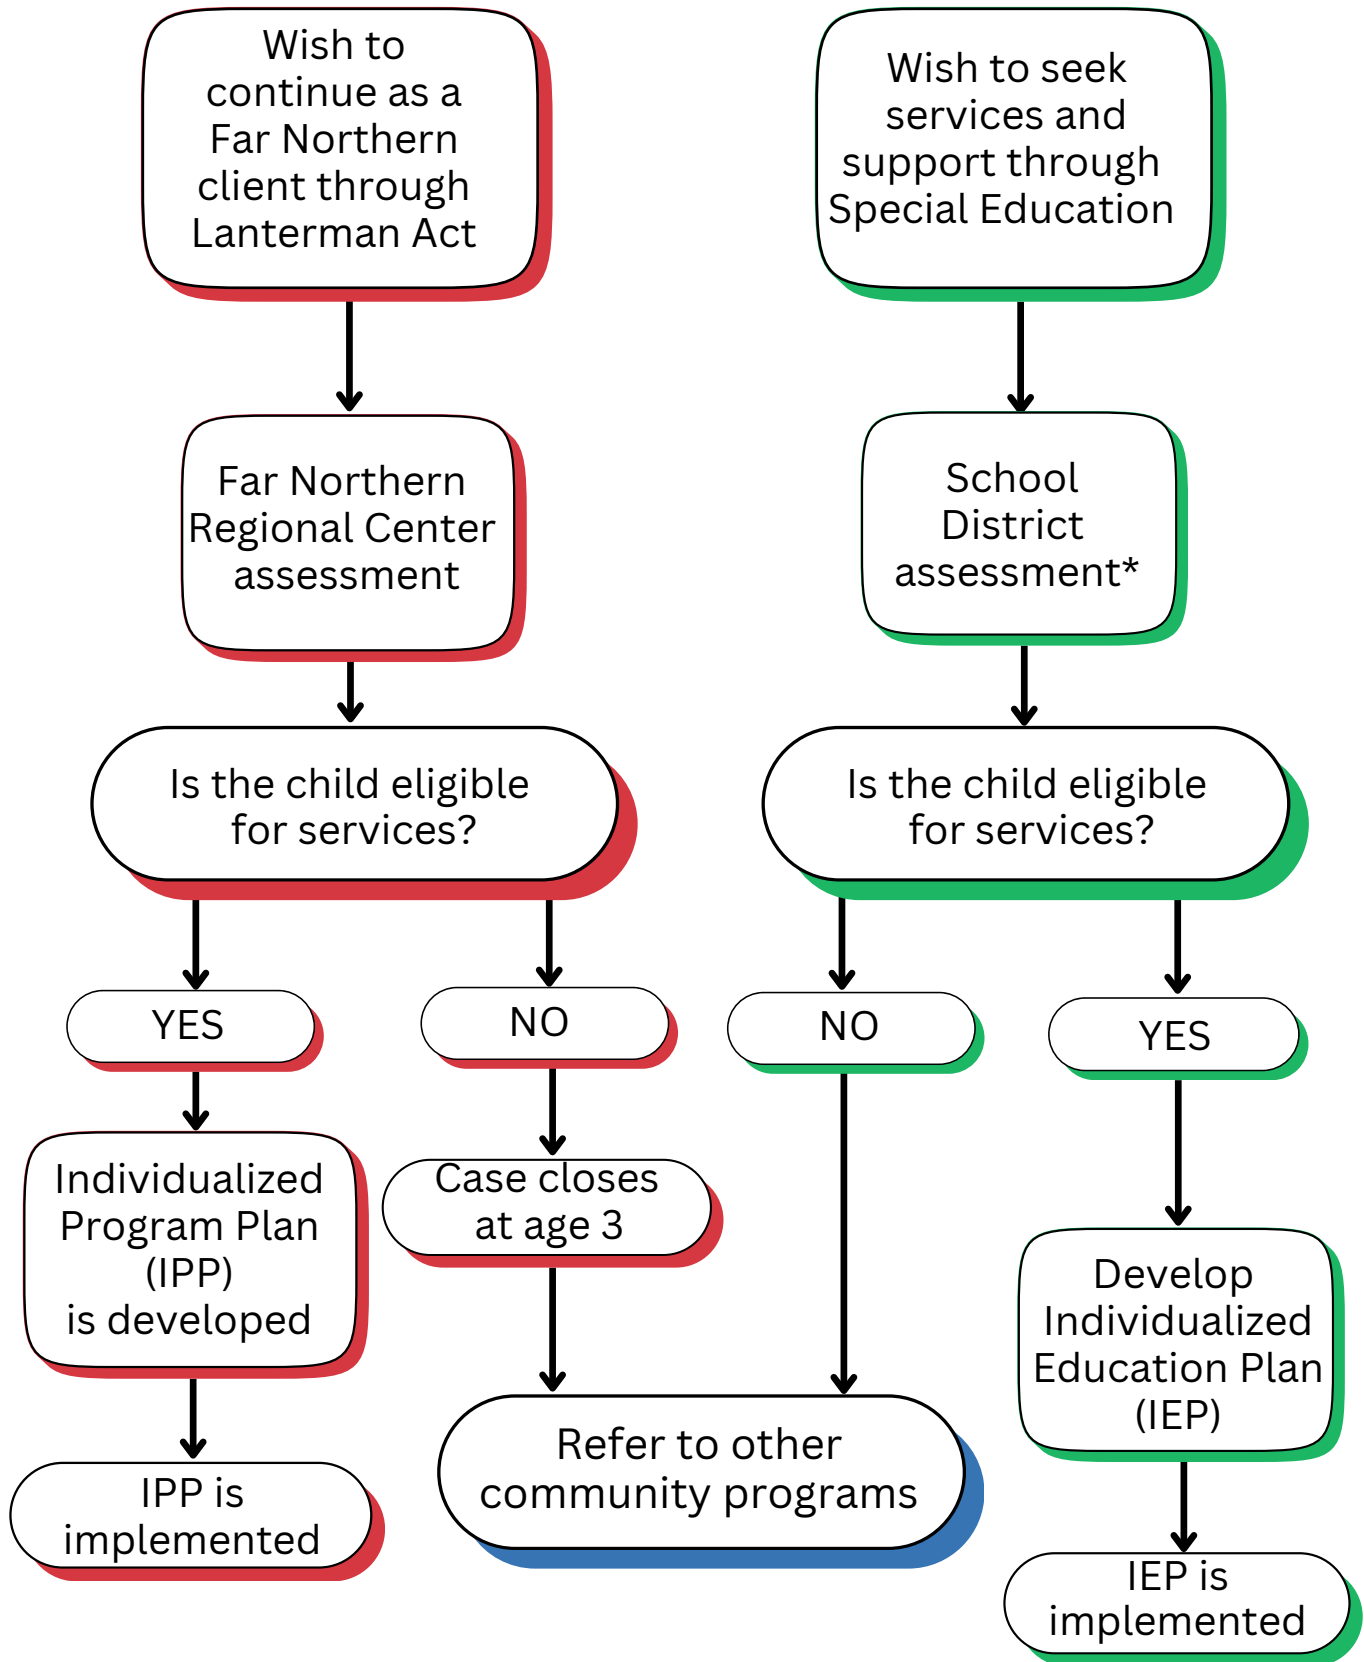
Wish to continue as a Far Northern client through Lanterman Act

Wish to seek services and support through Special Education

Far Northern Regional Center assessment

School District assessment*

Is the child eligible for services?

Is the child eligible for services?

YES

NO

NO

YES

Individualized Program Plan (IPP) is developed

Case closes at age 3

Develop Individualized Education Plan (IEP)

IPP is implemented

Refer to other community programs

IEP is implemented